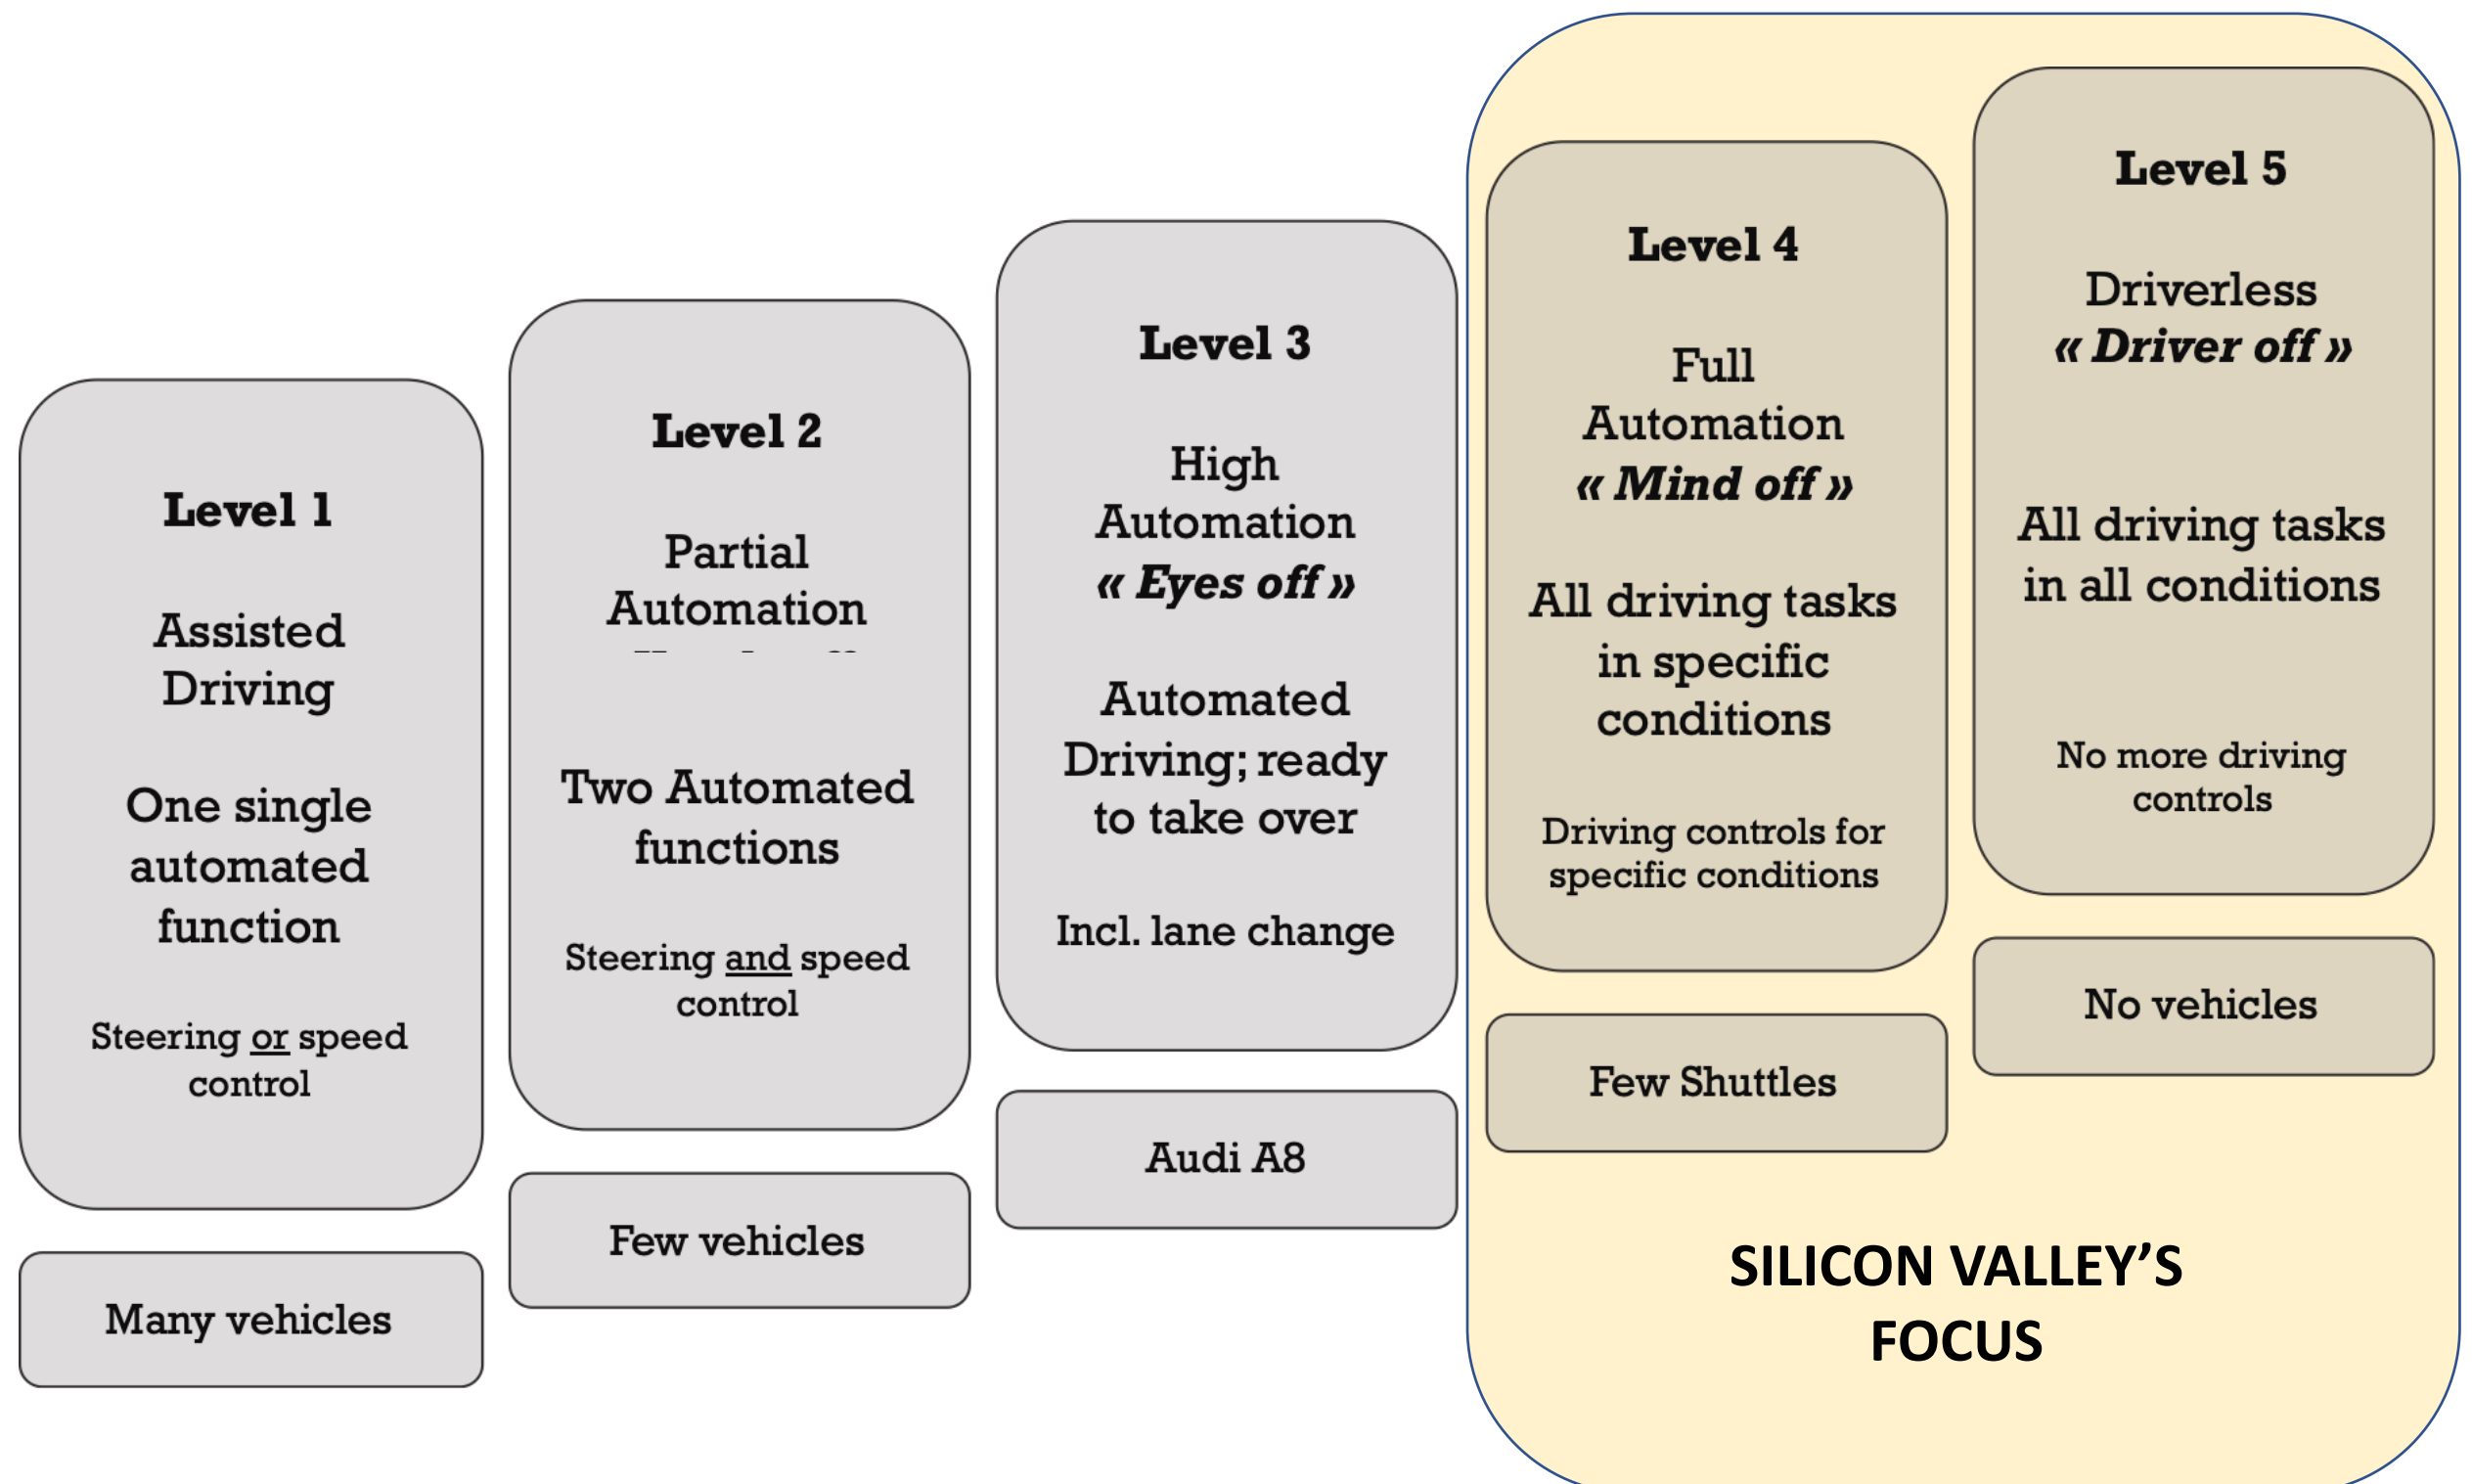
Level 1

Assisted Driving

One single automated function

Steering or speed control

Many vehicles

Level 2

Partial Automation

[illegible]

Two Automated functions

Steering and speed control

Few vehicles

Level 3

High Automation
« Eyes off »

Automated Driving; ready to take over

Incl. lane change

Audi A8

Level 4

Full Automation
« Mind off »

All driving tasks in specific conditions

Driving controls for specific conditions

Few Shuttles

Level 5

Driverless
« Driver off »

All driving tasks in all conditions

No more driving controls

No vehicles

SILICON VALLEY'S FOCUS